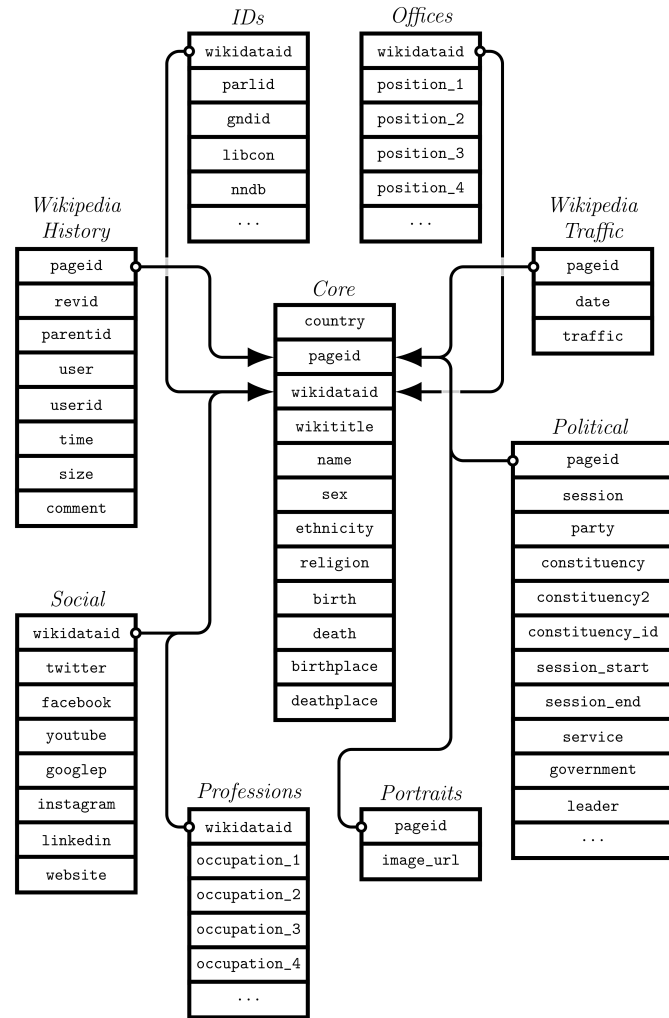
IDs

| wikidataid |
|---|
| parlid |
| gndid |
| libcon |
| nndb |
| ... |

Offices

| wikidataid |
|---|
| position_1 |
| position_2 |
| position_3 |
| position_4 |
| ... |

Wikipedia History

| pageid |
|---|
| revid |
| parentid |
| user |
| userid |
| time |
| size |
| comment |

Wikipedia Traffic

| pageid |
|---|
| date |
| traffic |

Core

| country |
|---|
| pageid |
| wikidataid |
| wikititle |
| name |
| sex |
| ethnicity |
| religion |
| birth |
| death |
| birthplace |
| deathplace |

Political

| pageid |
|---|
| session |
| party |
| constituency |
| constituency2 |
| constituency_id |
| session_start |
| session_end |
| service |
| government |
| leader |
| ... |

Social

| wikidataid |
|---|
| twitter |
| facebook |
| youtube |
| googlep |
| instagram |
| linkedin |
| website |

Professions

| wikidataid |
|---|
| occupation_1 |
| occupation_2 |
| occupation_3 |
| occupation_4 |
| ... |

Portraits

| pageid |
|---|
| image_url |